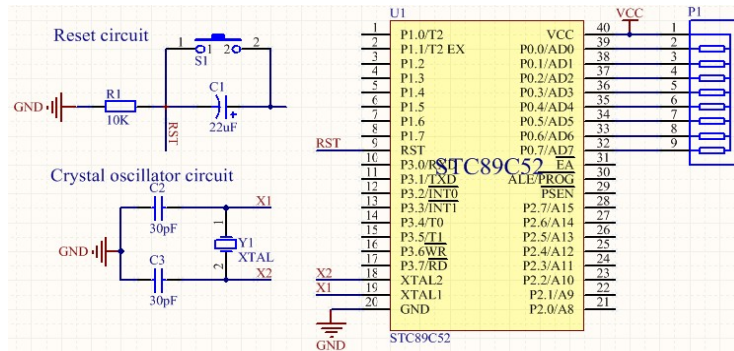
Reset circuit

1 S1 2
1 2

GND R1 10K RST C1 22uF +

Crystal oscillator circuit

C2 30pF X1
GND Y1 XTAL 1 2 X2
C3 30pF

U1

| | | | |
|---|---|---|---|
| 1 | P1.0/T2 | VCC | 40 |
| 2 | P1.1/T2 EX | P0.0/AD0 | 39 |
| 3 | P1.2 | P0.1/AD1 | 38 |
| 4 | P1.3 | P0.2/AD2 | 37 |
| 5 | P1.4 | P0.3/AD3 | 36 |
| 6 | P1.5 | P0.4/AD4 | 35 |
| 7 | P1.6 | P0.5/AD5 | 34 |
| 8 | P1.7 | P0.6/AD6 | 33 |
| 9 | RST | P0.7/AD7 | 32 |
| 10 | P3.0/RXD | $\overline{EA}$ | 31 |
| 11 | P3.1/TXD | ALE/$\overline{PROG}$ | 30 |
| 12 | P3.2/$\overline{INT0}$ | $\overline{PSEN}$ | 29 |
| 13 | P3.3/$\overline{INT1}$ | P2.7/A15 | 28 |
| 14 | P3.4/T0 | P2.6/A14 | 27 |
| 15 | P3.5/T1 | P2.5/A13 | 26 |
| 16 | P3.6/$\overline{WR}$ | P2.4/A12 | 25 |
| 17 | P3.7/$\overline{RD}$ | P2.3/A11 | 24 |
| 18 | XTAL2 | P2.2/A10 | 23 |
| 19 | XTAL1 | P2.1/A9 | 22 |
| 20 | GND | P2.0/A8 | 21 |

STC89C52

RST X2 X1 GND

VCC

P1
1 2 3 4 5 6 7 8 9

STC89C52